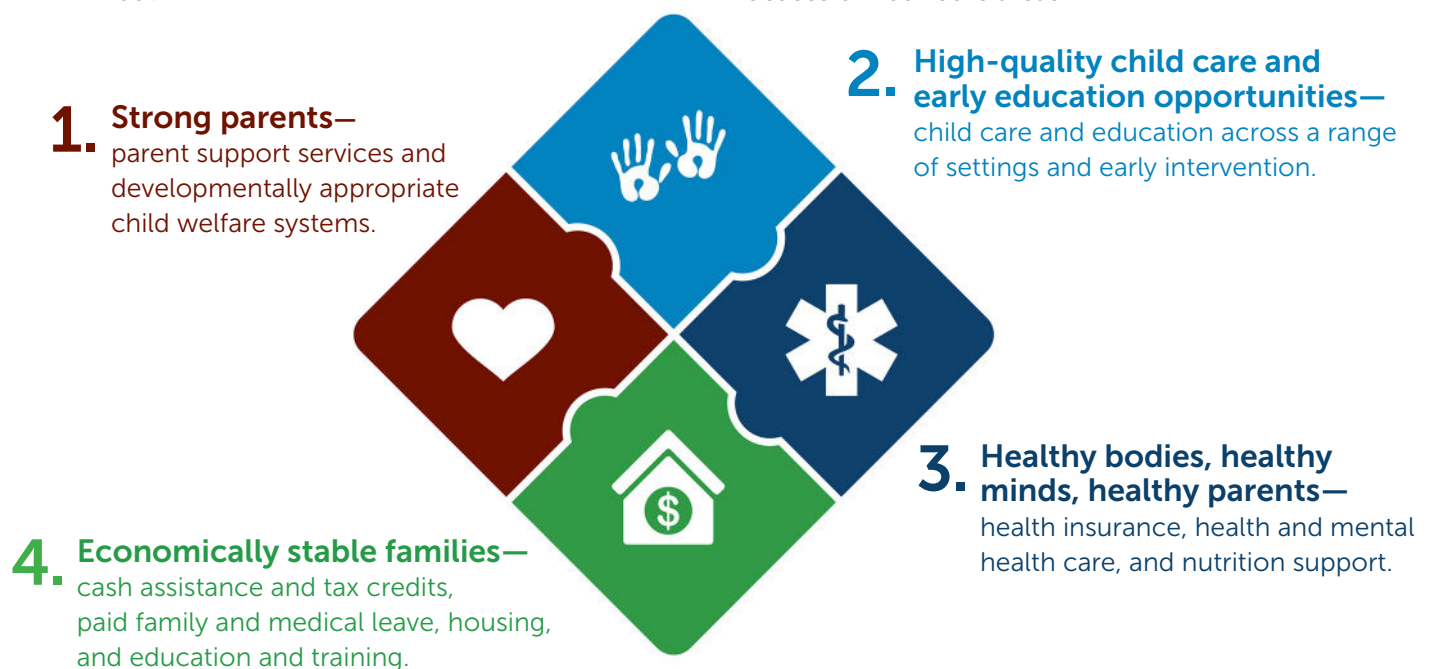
1. Strong parents—
parent support services and developmentally appropriate child welfare systems.

2. High-quality child care and early education opportunities—
child care and education across a range of settings and early intervention.

3. Healthy bodies, healthy minds, healthy parents—
health insurance, health and mental health care, and nutrition support.

4. Economically stable families—
cash assistance and tax credits, paid family and medical leave, housing, and education and training.